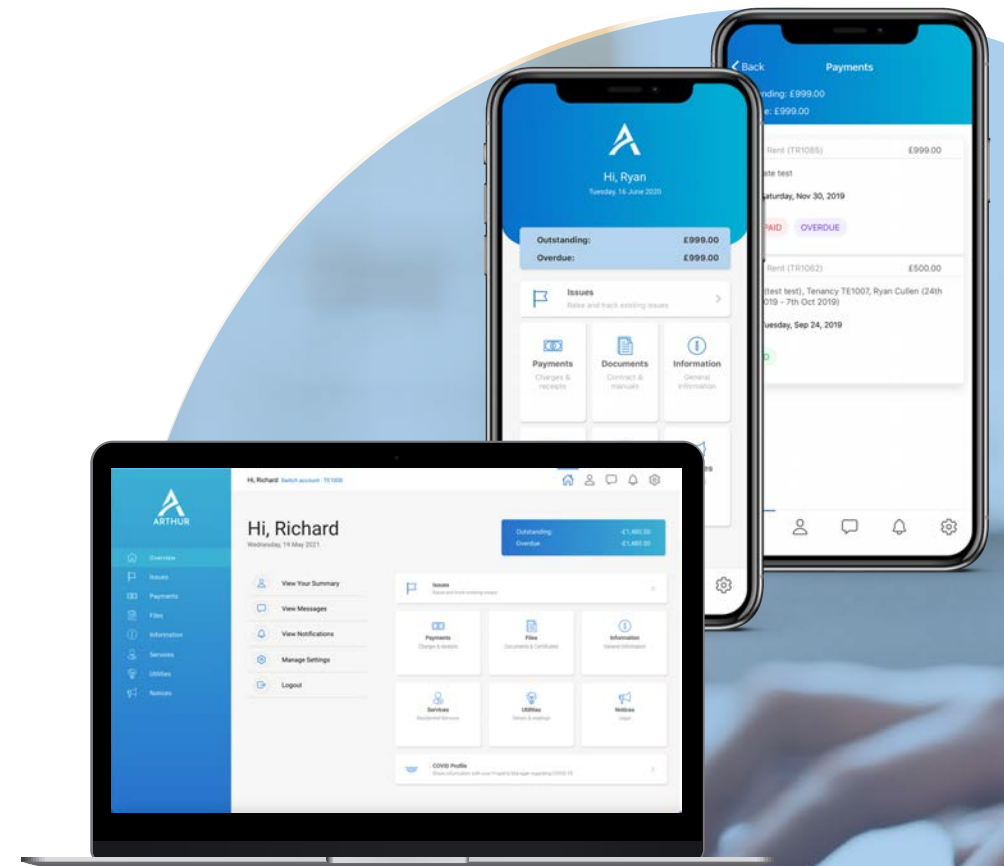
Back
Payments
nding: £999.00
e: £999.00

Rent (TR1085) £999.00
ate test
aturday, Nov 30, 2019
PAID OVERDUE

Rent (TR1062) £500.00
(test test), Tenancy TE1007, Ryan Cullen (24th 019 - 7th Oct 2019)
uesday, Sep 24, 2019
D

Hi, Ryan
Tuesday, 16 June 2020

Outstanding: £999.00
Overdue: £999.00

Issues
Raise and track existing issues

Payments
Charges & receipts

Documents
Contract & manuals

Information
General information

ARTHUR
Overview
Issues
Payments
Files
Information
Services
Utilities
Notices

Hi, Richard Switch account · TE1008

Hi, Richard
Wednesday, 19 May 2021

Outstanding -£1,460.00
Overdue -£1,460.00

View Your Summary
View Messages
View Notifications
Manage Settings
Logout

Issues
Raise and track existing issues

Payments
Charges & receipts

Files
Documents & Certificates

Information
General Information

Services
Residential Services

Utilities
Details & readings

Notices
Legal

COVID Profile
Share information with your Property Manager regarding COVID-19